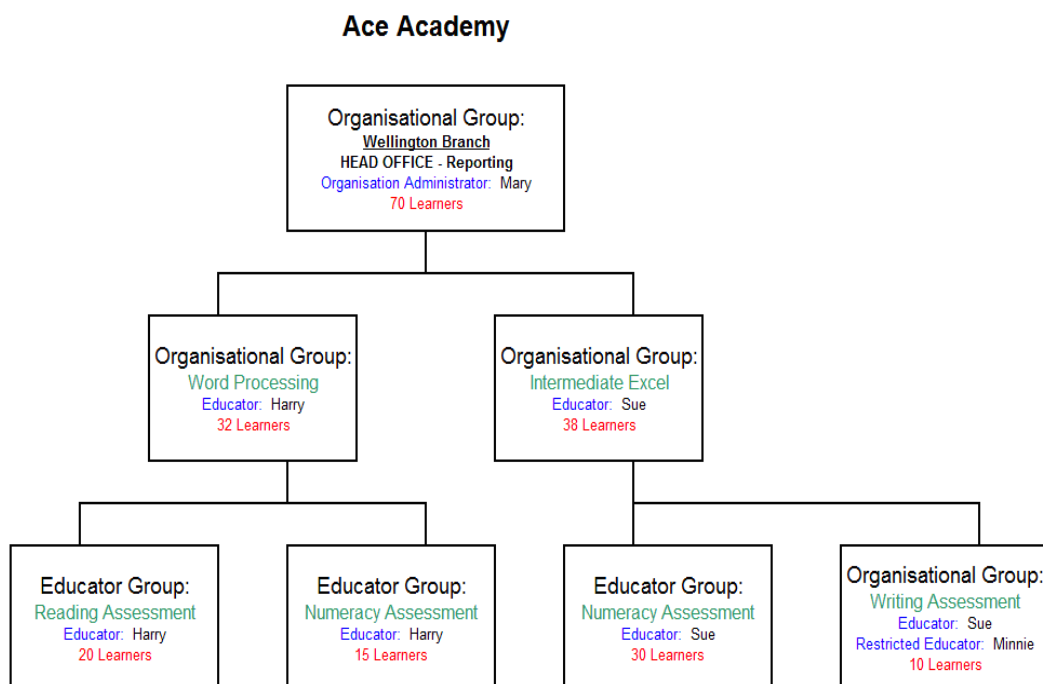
Ace Academy

Organisational Group:
Wellington Branch
HEAD OFFICE - Reporting
Organisation Administrator: Mary
70 Learners

Organisational Group:
Word Processing
Educator: Harry
32 Learners

Organisational Group:
Intermediate Excel
Educator: Sue
38 Learners

Educator Group:
Reading Assessment
Educator: Harry
20 Learners

Educator Group:
Numeracy Assessment
Educator: Harry
15 Learners

Educator Group:
Numeracy Assessment
Educator: Sue
30 Learners

Organisational Group:
Writing Assessment
Educator: Sue
Restricted Educator: Minnie
10 Learners